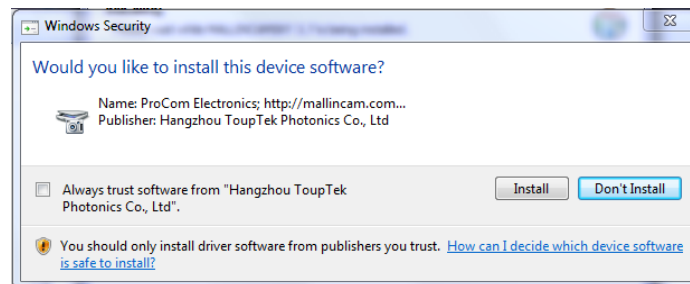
Windows Security

Would you like to install this device software?

Name: ProCom Electronics; http://mallincam.com...
Publisher: Hangzhou ToupTek Photonics Co., Ltd

Always trust software from "Hangzhou ToupTek Photonics Co., Ltd".

Install

Don't Install

You should only install driver software from publishers you trust. How can I decide which device software is safe to install?